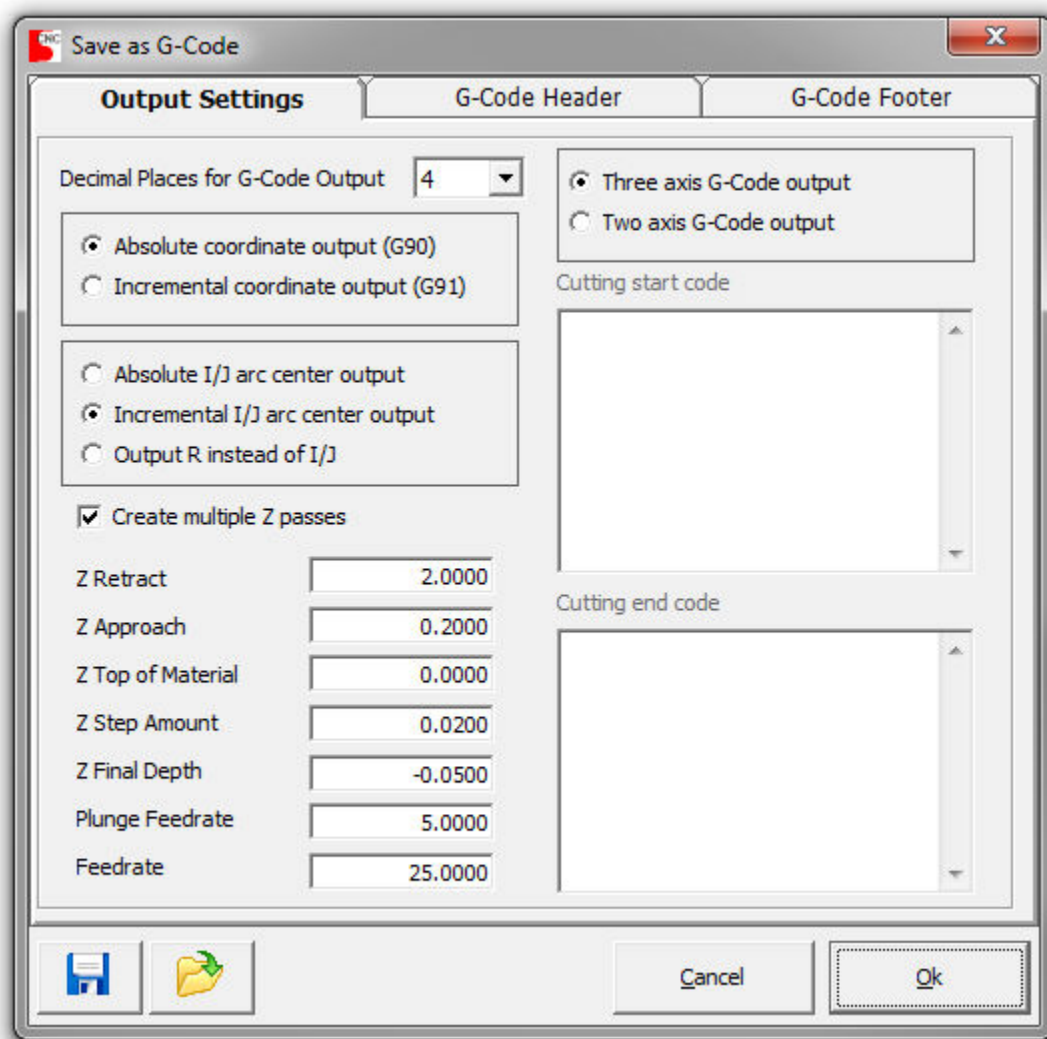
CNC Save as G-Code

Output Settings
G-Code Header
G-Code Footer

Decimal Places for G-Code Output 4

Absolute coordinate output (G90)
Incremental coordinate output (G91)

Absolute I/J arc center output
Incremental I/J arc center output
Output R instead of I/J

Create multiple Z passes

| | |
|---|---|
| Z Retract | 2.0000 |
| Z Approach | 0.2000 |
| Z Top of Material | 0.0000 |
| Z Step Amount | 0.0200 |
| Z Final Depth | -0.0500 |
| Plunge Feedrate | 5.0000 |
| Feedrate | 25.0000 |

Three axis G-Code output
Two axis G-Code output

Cutting start code

Cutting end code

Cancel
Ok